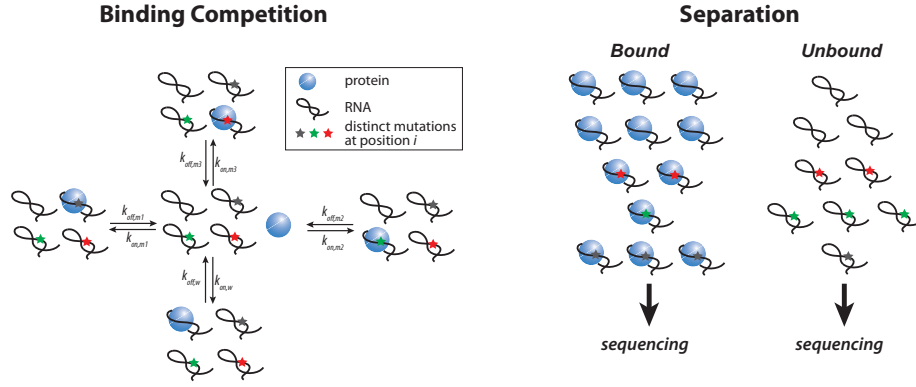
Binding Competition

protein
RNA
distinct mutations at position *i*

$k_{off,m3}$ $k_{on,m3}$
$k_{off,m1}$ $k_{on,m1}$
$k_{off,m2}$ $k_{on,m2}$
$k_{off,w}$ $k_{on,w}$

Separation

Bound

Unbound

sequencing

sequencing